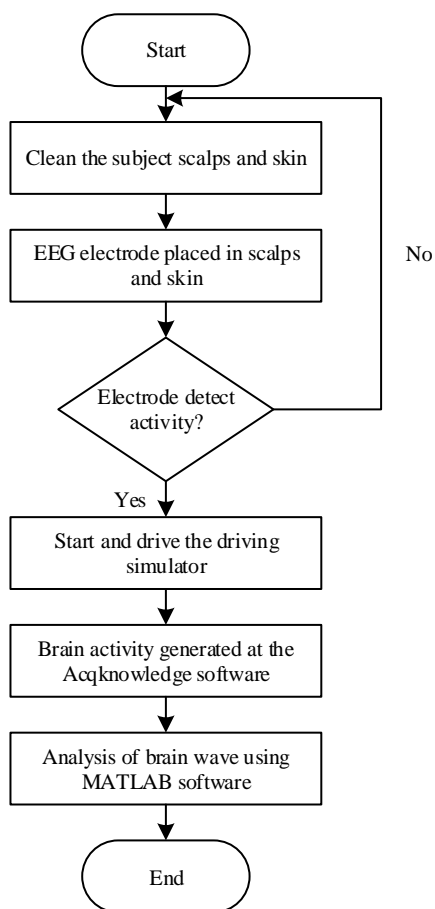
Start

Clean the subject scalps and skin

EEG electrode placed in scalps and skin

No

Electrode detect activity?

Yes

Start and drive the driving simulator

Brain activity generated at the Acqknowledge software

Analysis of brain wave using MATLAB software

End